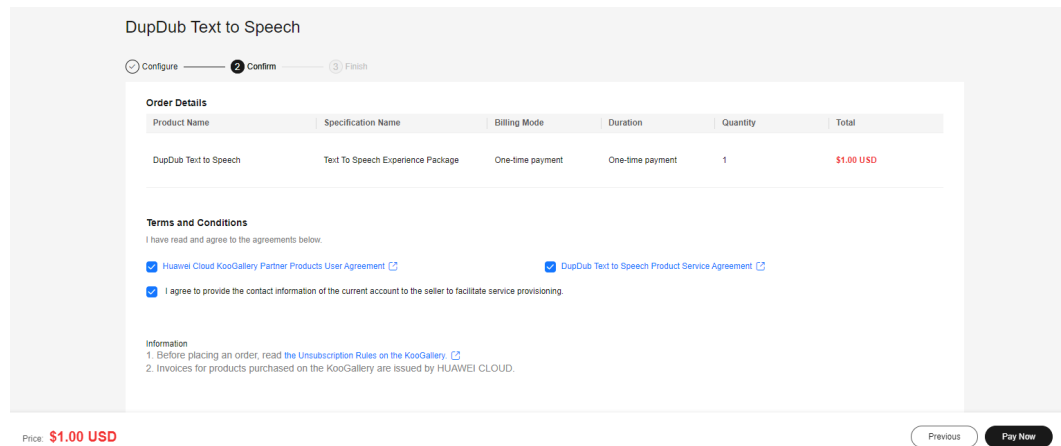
DupDub Text to Speech

Configure 2 Confirm 3 Finish

Order Details

| Product Name | Specification Name | Billing Mode | Duration | Quantity | Total |
|---|---|---|---|---|---|
| DupDub Text to Speech | Text To Speech Experience Package | One-time payment | One-time payment | 1 | $1.00 USD |

Terms and Conditions

I have read and agree to the agreements below.

Huawei Cloud KooGallery Partner Products User Agreement

DupDub Text to Speech Product Service Agreement

I agree to provide the contact information of the current account to the seller to facilitate service provisioning.

Information
1. Before placing an order, read the Unsubscription Rules on the KooGallery.
2. Invoices for products purchased on the KooGallery are issued by HUAWEI CLOUD.

Price: $1.00 USD

Previous

Pay Now